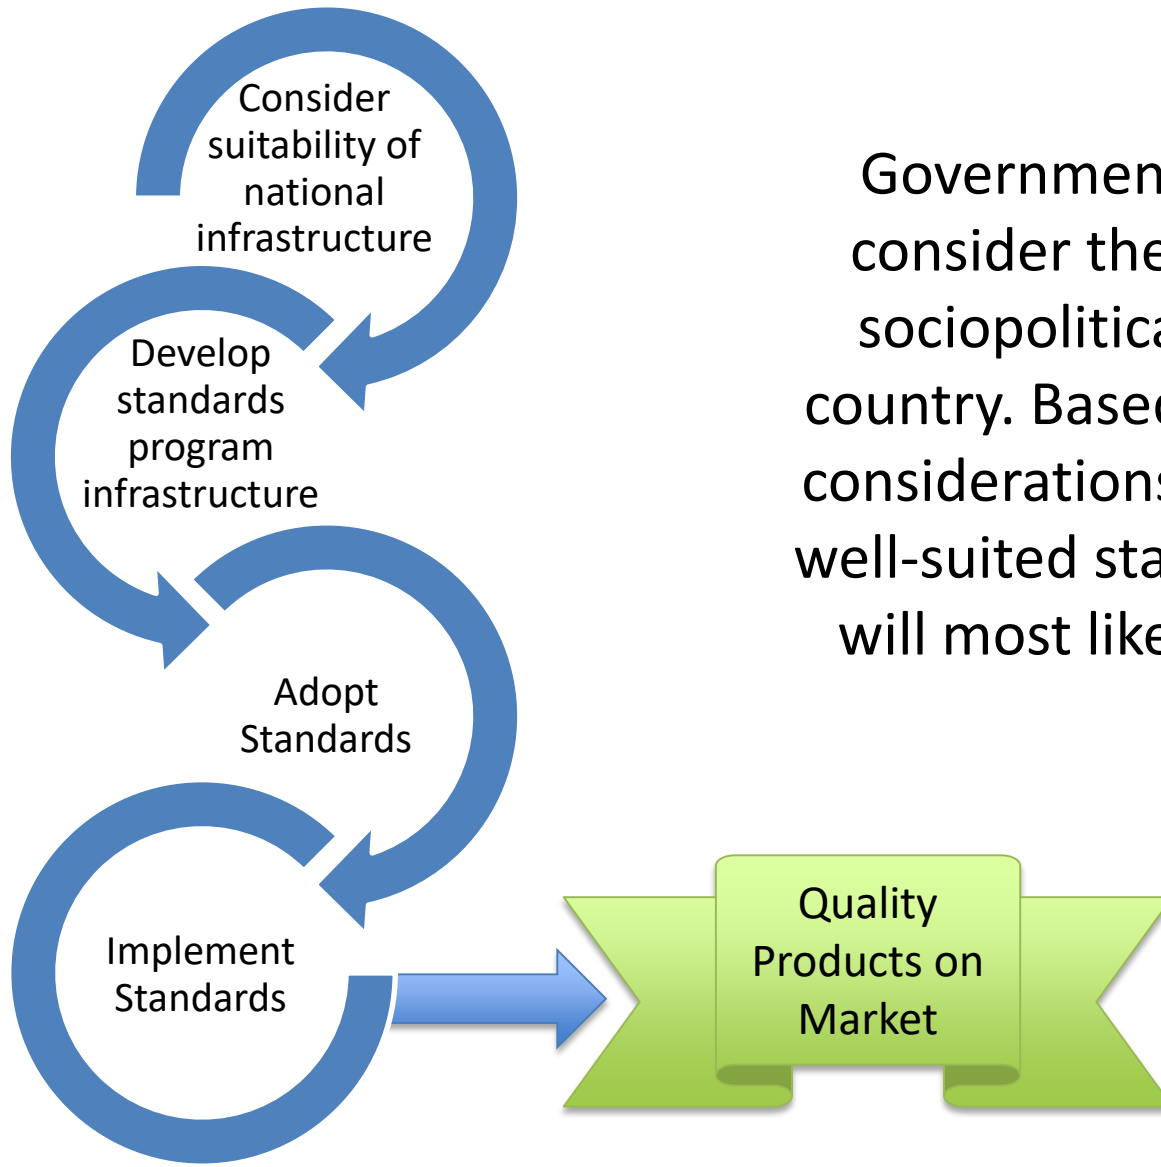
Consider suitability of national infrastructure

Develop standards program infrastructure

Adopt Standards

Implement Standards

Quality Products on Market

Governmen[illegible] consider the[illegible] sociopolitica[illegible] country. Base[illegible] considerations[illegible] well-suited sta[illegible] will most like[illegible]